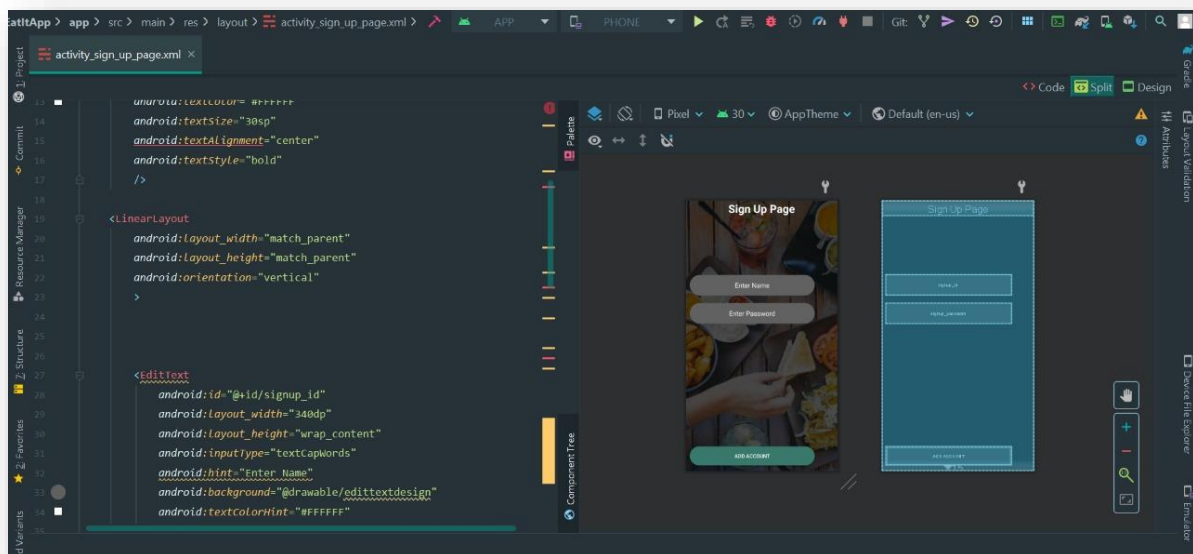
eatItApp > app > src > main > res > layout > activity_sign_up_page.xml > APP PHONE Git:

activity_sign_up_page.xml ×

1: Project
Commit
Resource Manager
Z: Structure
2: Favorites
Build Variants

Code Split Design

13 android:textColor="#FFFFFF"
14 android:textSize="30sp"
15 android:textAlignment="center"
16 android:textStyle="bold"
17 />
18
19 <LinearLayout
20 android:layout_width="match_parent"
21 android:layout_height="match_parent"
22 android:orientation="vertical"
23 >
24
25
26
27 <EditText
28 android:id="@+id/signup_id"
29 android:layout_width="340dp"
30 android:layout_height="wrap_content"
31 android:inputType="textCapWords"
32 android:hint="Enter Name"
33 android:background="@drawable/edittextdesign"
34 android:textColorHint="#FFFFFF"

Palette
Component Tree

Pixel 30 AppTheme Default (en-us)

Sign Up Page
Enter Name
Enter Password
ADD ACCOUNT

Sign Up Page
signup_id
signup_password
ADD ACCOUNT

Gradle
Attributes
Layout Validation
Device File Explorer
Emulator